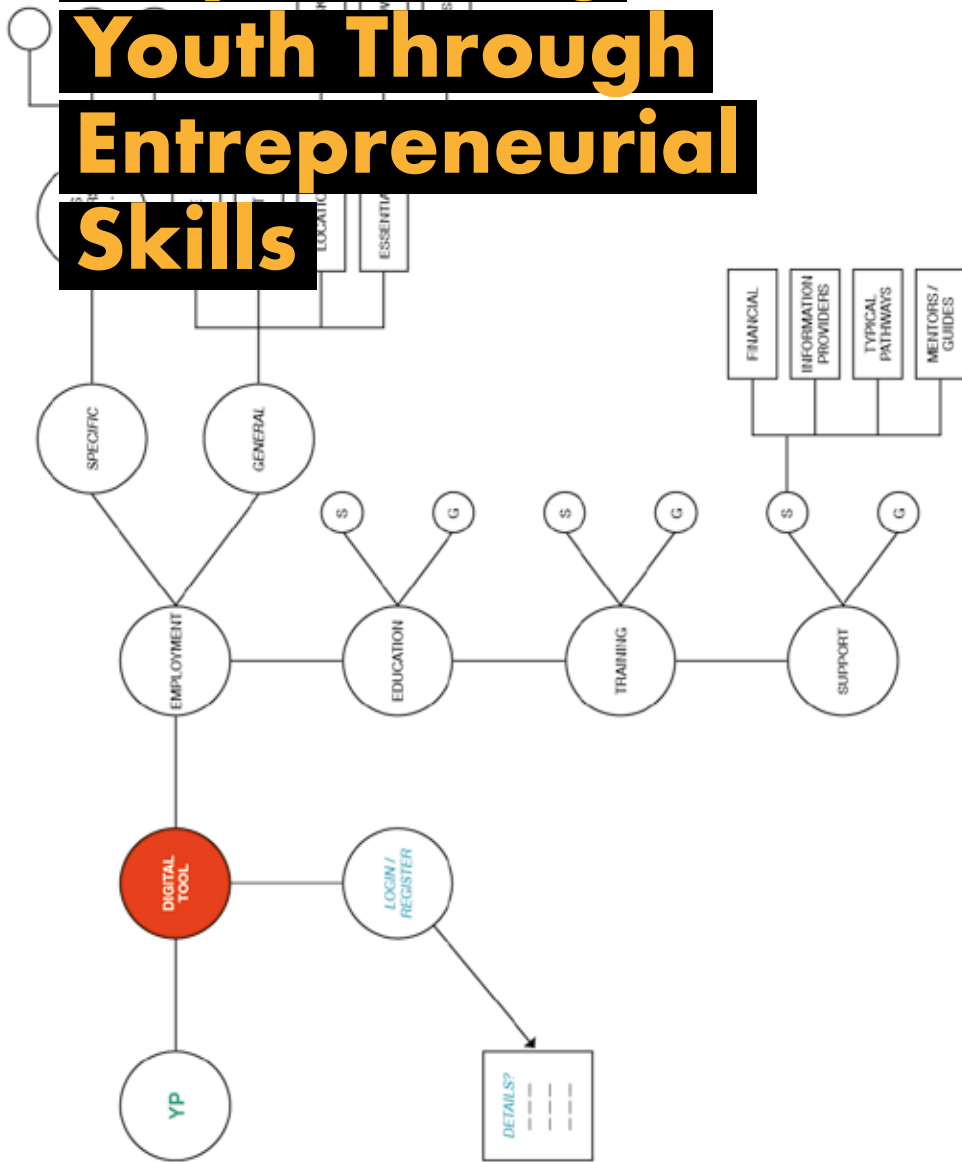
Youth Through Entrepreneurial Skills

LOCATIO

ESSENTIA

FINANCIAL

INFORMATION PROVIDERS

TYPICAL PATHWAYS

MENTORS / GUIDES

SPECIFIC

GENERAL

S

G

S

G

S

G

EMPLOYMENT

EDUCATION

TRAINING

SUPPORT

DIGITAL TOOL

LOGIN / REGISTER

YP

DETAILS?